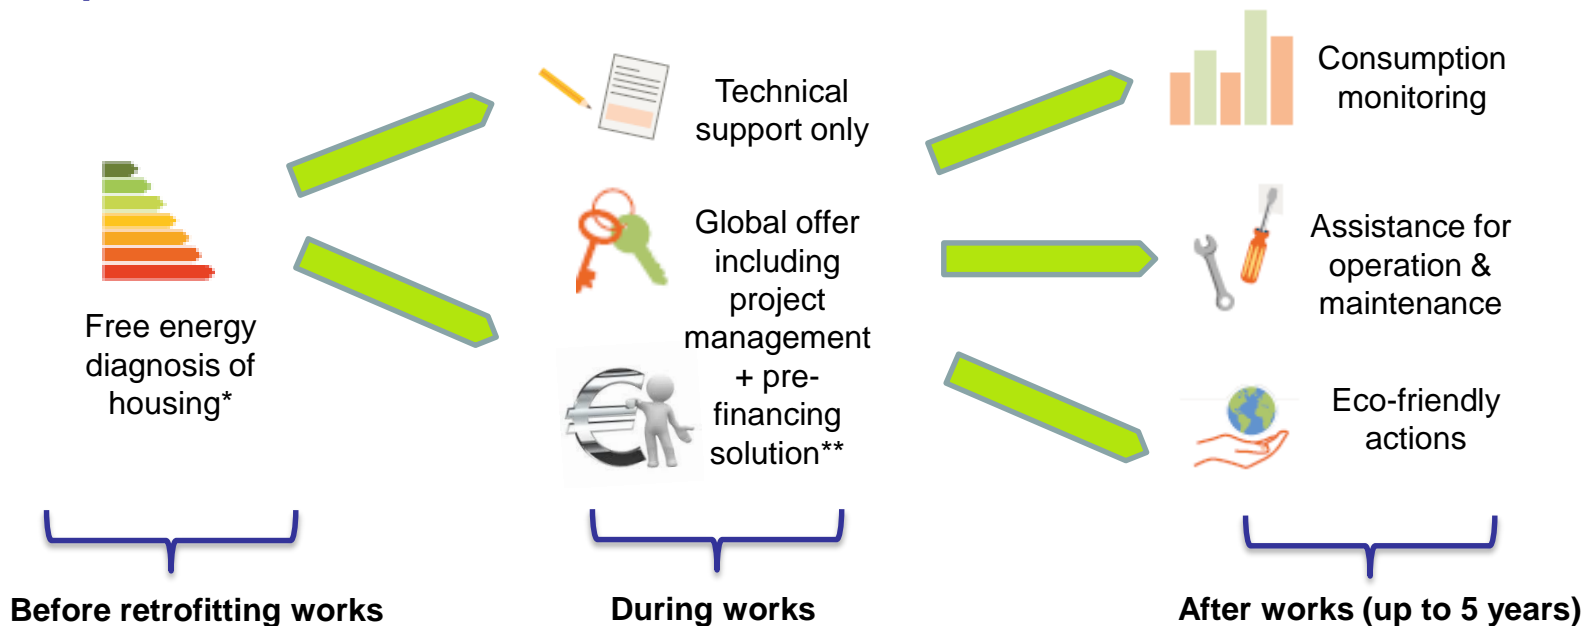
Free energy diagnosis of housing*

Technical support only

Global offer including project management + pre-financing solution**

Consumption monitoring

Assistance for operation & maintenance

Eco-friendly actions

Before retrofitting works

During works

After works (up to 5 years)